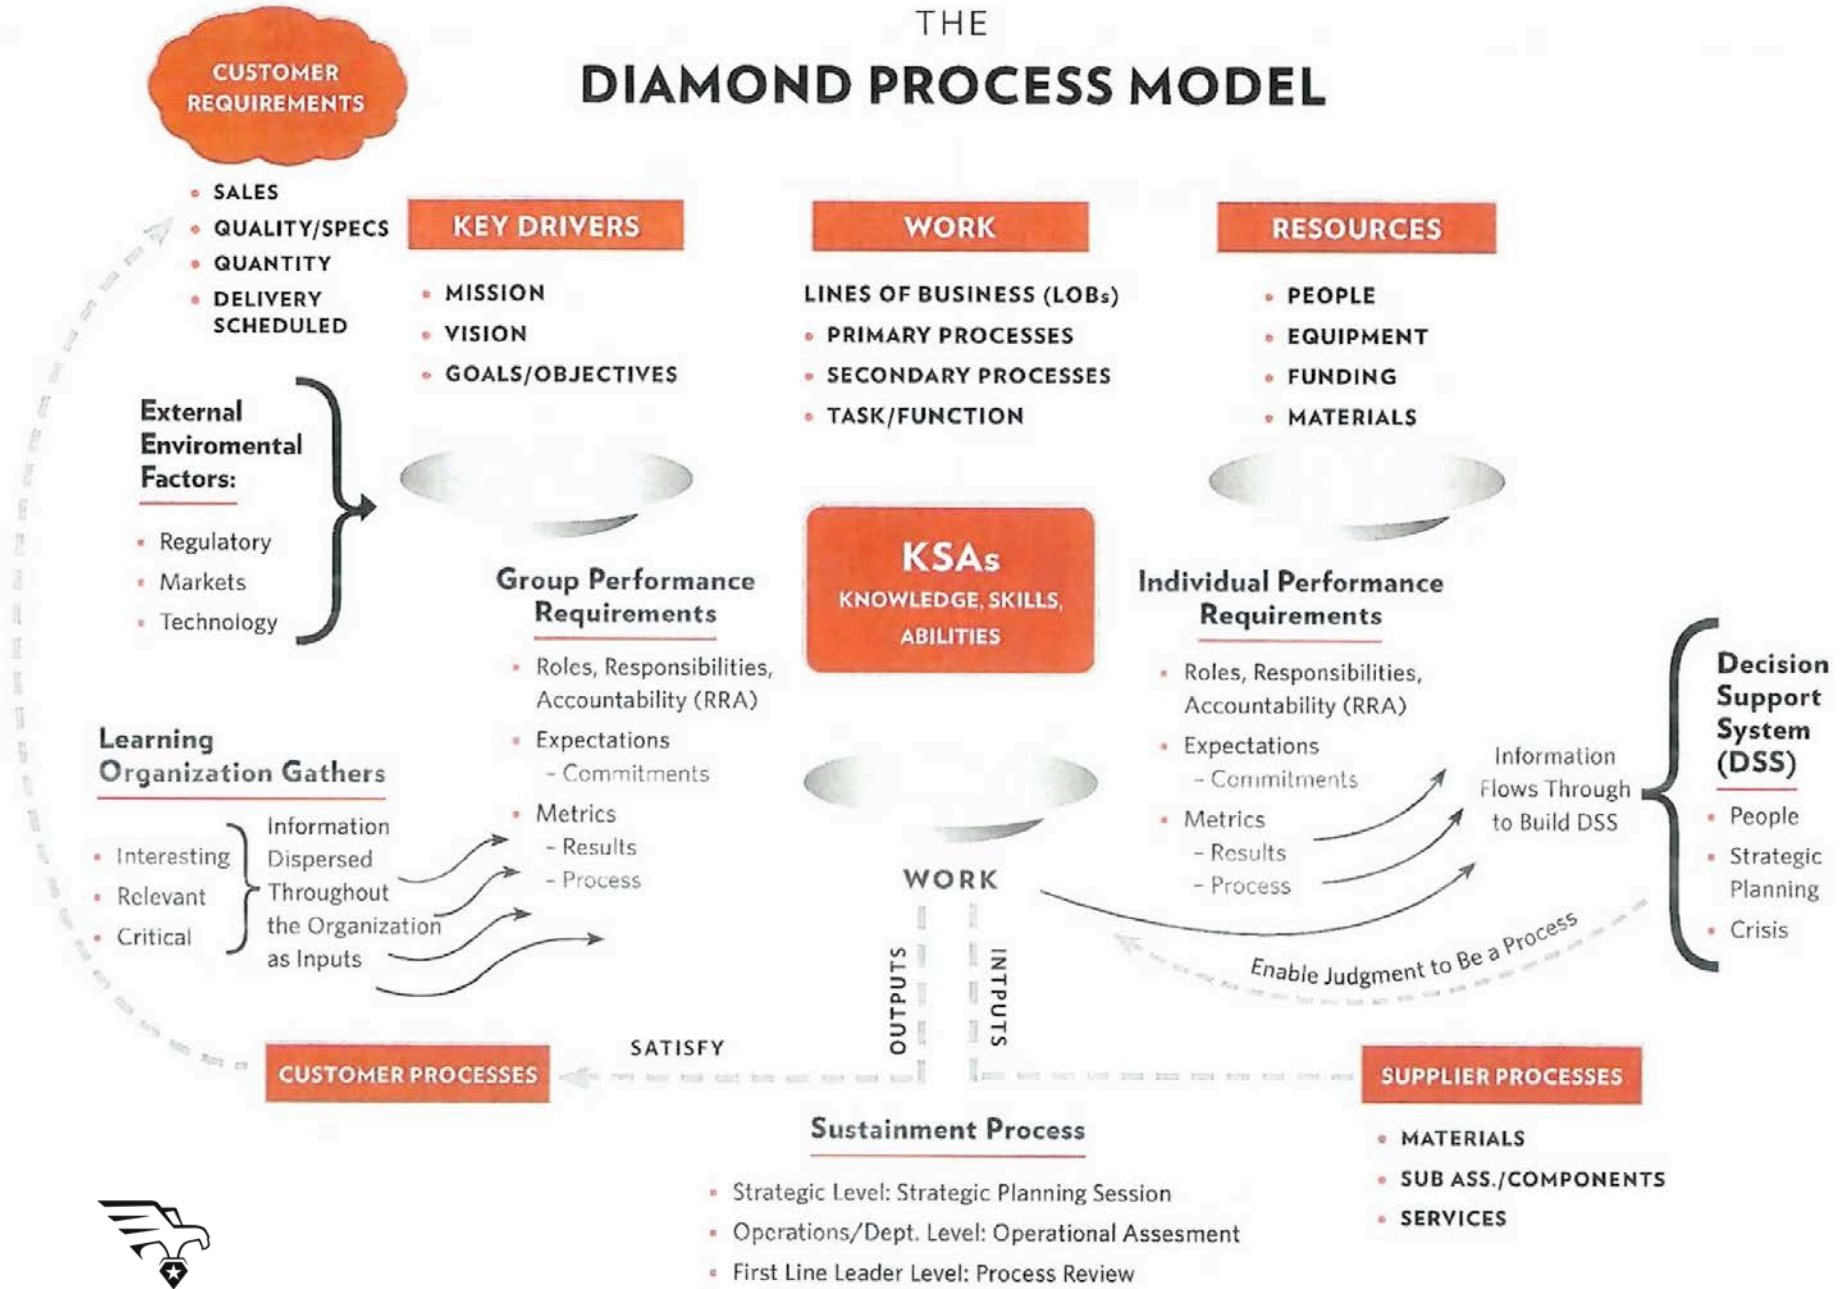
THE
DIAMOND PROCESS MODEL

CUSTOMER REQUIREMENTS

- SALES
- QUALITY/SPECS
- QUANTITY
- DELIVERY SCHEDULED

KEY DRIVERS

- MISSION
- VISION
- GOALS/OBJECTIVES

WORK

LINES OF BUSINESS (LOBs)
- PRIMARY PROCESSES
- SECONDARY PROCESSES
- TASK/FUNCTION

RESOURCES

- PEOPLE
- EQUIPMENT
- FUNDING
- MATERIALS

External Enviromental Factors:

- Regulatory
- Markets
- Technology

Group Performance Requirements

- Roles, Responsibilities, Accountability (RRA)
- Expectations
 - Commitments
- Metrics
 - Results
 - Process

KSAs
KNOWLEDGE, SKILLS, ABILITIES

Individual Performance Requirements

- Roles, Responsibilities, Accountability (RRA)
- Expectations
 - Commitments
- Metrics
 - Results
 - Process

Learning Organization Gathers

- Interesting
- Relevant
- Critical

Information Dispersed Throughout the Organization as Inputs

Information Flows Through to Build DSS

Decision Support System (DSS)

- People
- Strategic Planning
- Crisis

WORK

OUTPUTS

INTPUTS

Enable Judgment to Be a Process

SATISFY

CUSTOMER PROCESSES

SUPPLIER PROCESSES

- MATERIALS
- SUB ASS./COMPONENTS
- SERVICES

Sustainment Process

- Strategic Level: Strategic Planning Session
- Operations/Dept. Level: Operational Assesment
- First Line Leader Level: Process Review